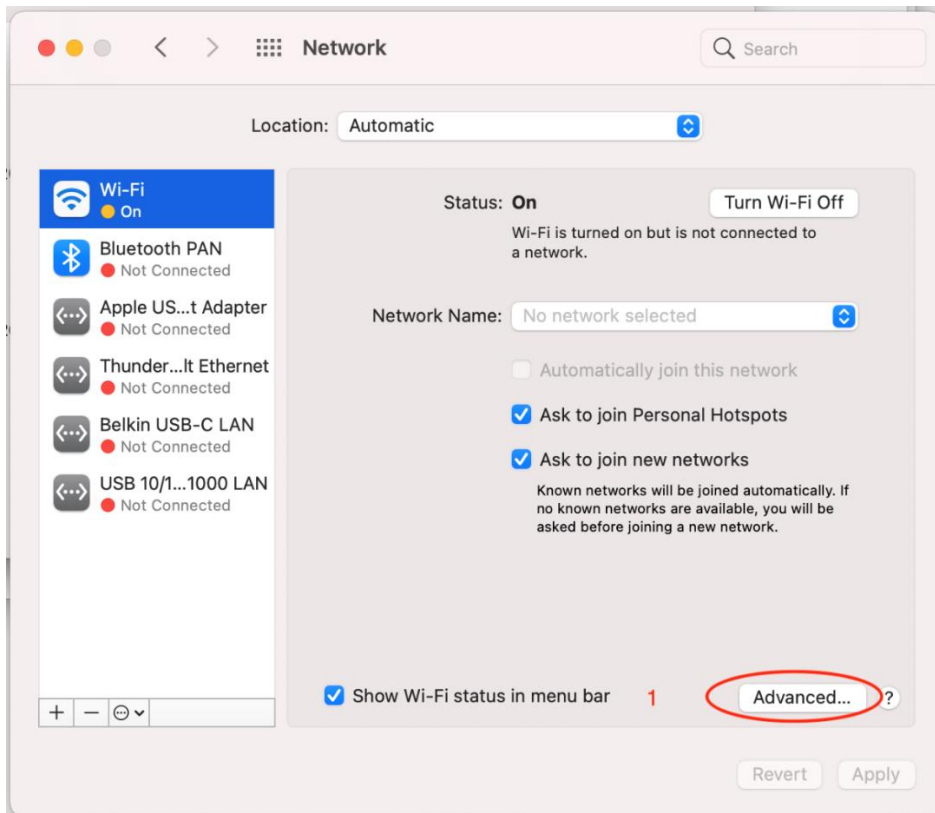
Network

Search

Location: Automatic

Wi-Fi
On

Bluetooth PAN
Not Connected

Apple US...t Adapter
Not Connected

Thunder...lt Ethernet
Not Connected

Belkin USB-C LAN
Not Connected

USB 10/1...1000 LAN
Not Connected

+ −

Status: On

Turn Wi-Fi Off

Wi-Fi is turned on but is not connected to a network.

Network Name: No network selected

Automatically join this network

Ask to join Personal Hotspots

Ask to join new networks

Known networks will be joined automatically. If no known networks are available, you will be asked before joining a new network.

Show Wi-Fi status in menu bar

1

Advanced...

?

Revert

Apply